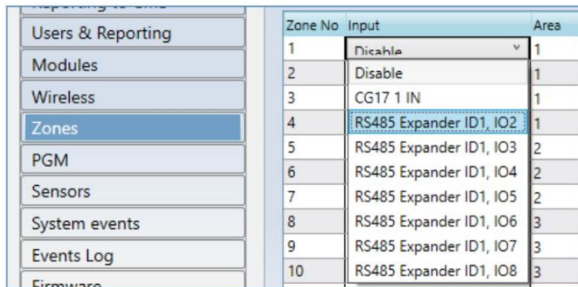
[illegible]
Users & Reporting
Modules
Wireless
Zones
PGM
Sensors
System events
Events Log
Firmware

| Zone No | Input | Area |
|---|---|---|
| 1 | Disable | 1 |
| 2 | Disable | 1 |
| 3 | CG17 1 IN | 1 |
| 4 | RS485 Expander ID1, IO2 | 1 |
| 5 | RS485 Expander ID1, IO3 | 2 |
| 6 | RS485 Expander ID1, IO4 | 2 |
| 7 | RS485 Expander ID1, IO5 | 2 |
| 8 | RS485 Expander ID1, IO6 | 3 |
| 9 | RS485 Expander ID1, IO7 | 3 |
| 10 | RS485 Expander ID1, IO8 | 3 |